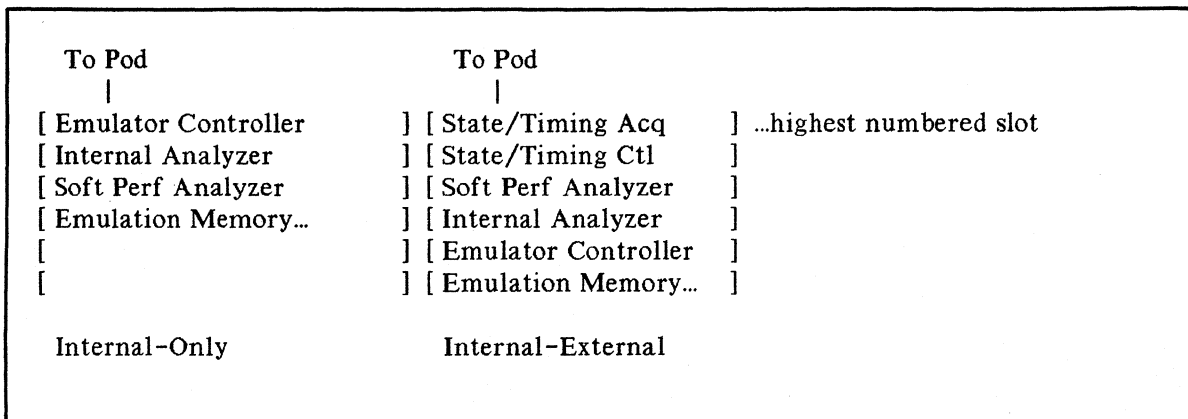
To Pod To Pod
| |
[ Emulator Controller ] [ State/Timing Acq ] ...highest numbered slot
[ Internal Analyzer ] [ State/Timing Ctl ]
[ Soft Perf Analyzer ] [ Soft Perf Analyzer ]
[ Emulation Memory... ] [ Internal Analyzer ]
[ ] [ Emulator Controller ]
[ ] [ Emulation Memory... ]

Internal-Only Internal-External